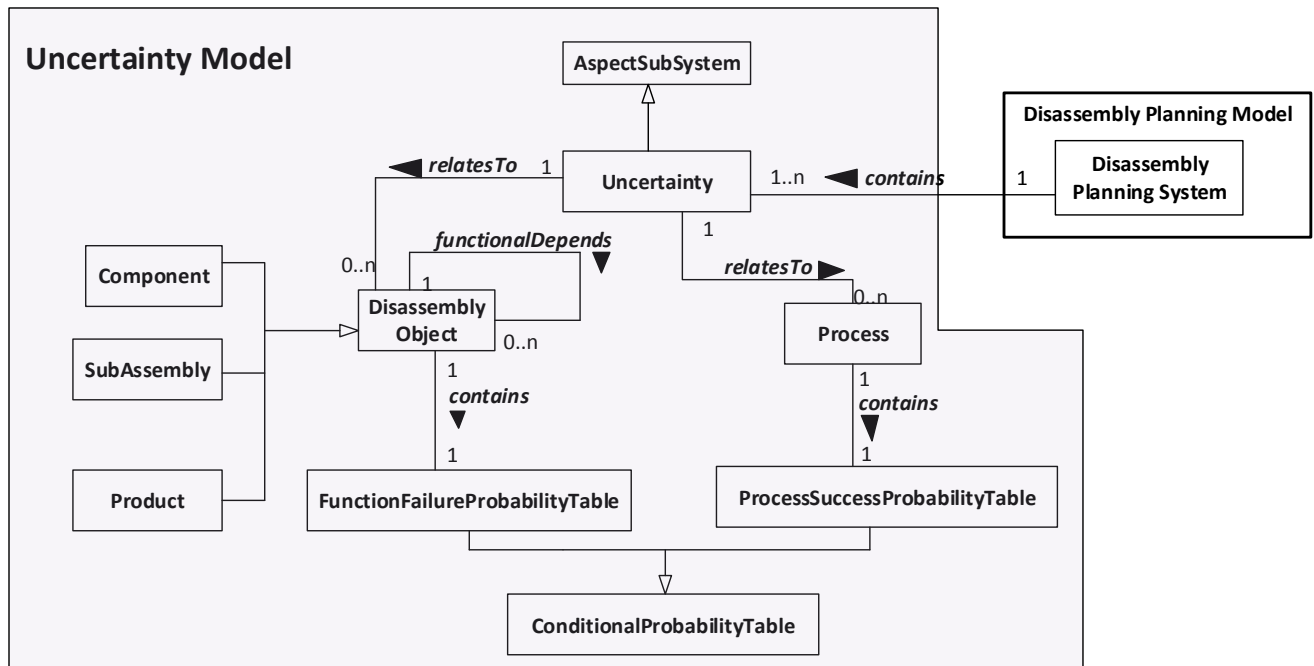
Uncertainty Model

AspectSubSystem

Disassembly Planning Model

Disassembly Planning System

relatesTo 1

Uncertainty

1..n contains 1

1

functionalDepends

0..n

1

Component

Disassembly Object

0..n

relatesTo

0..n

Process

SubAssembly

1

contains

1

1

contains

1

Product

FunctionFailureProbabilityTable

ProcessSuccessProbabilityTable

ConditionalProbabilityTable